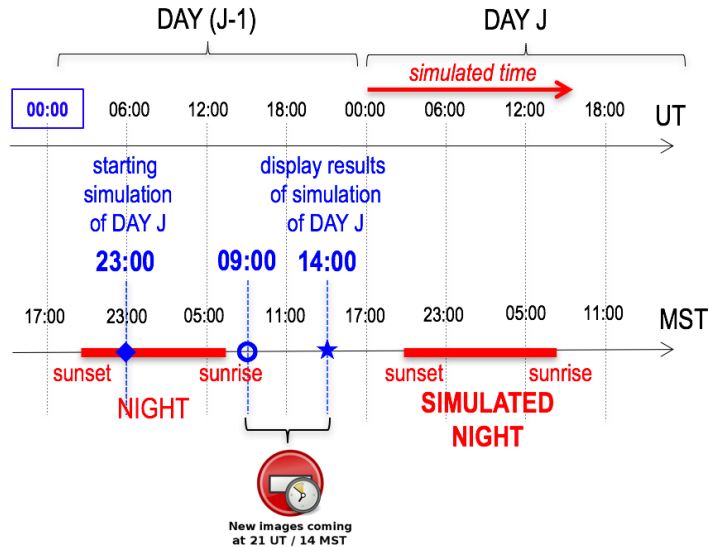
DAY (J-1)

DAY J

simulated time

00:00
06:00
12:00
18:00
00:00
06:00
12:00
18:00
UT

starting simulation of DAY J
23:00

09:00

display results of simulation of DAY J
14:00

17:00
23:00
05:00
11:00
17:00
23:00
05:00
11:00
MST

sunset
sunrise
NIGHT

sunset
sunrise
SIMULATED NIGHT

New images coming at 21 UT / 14 MST